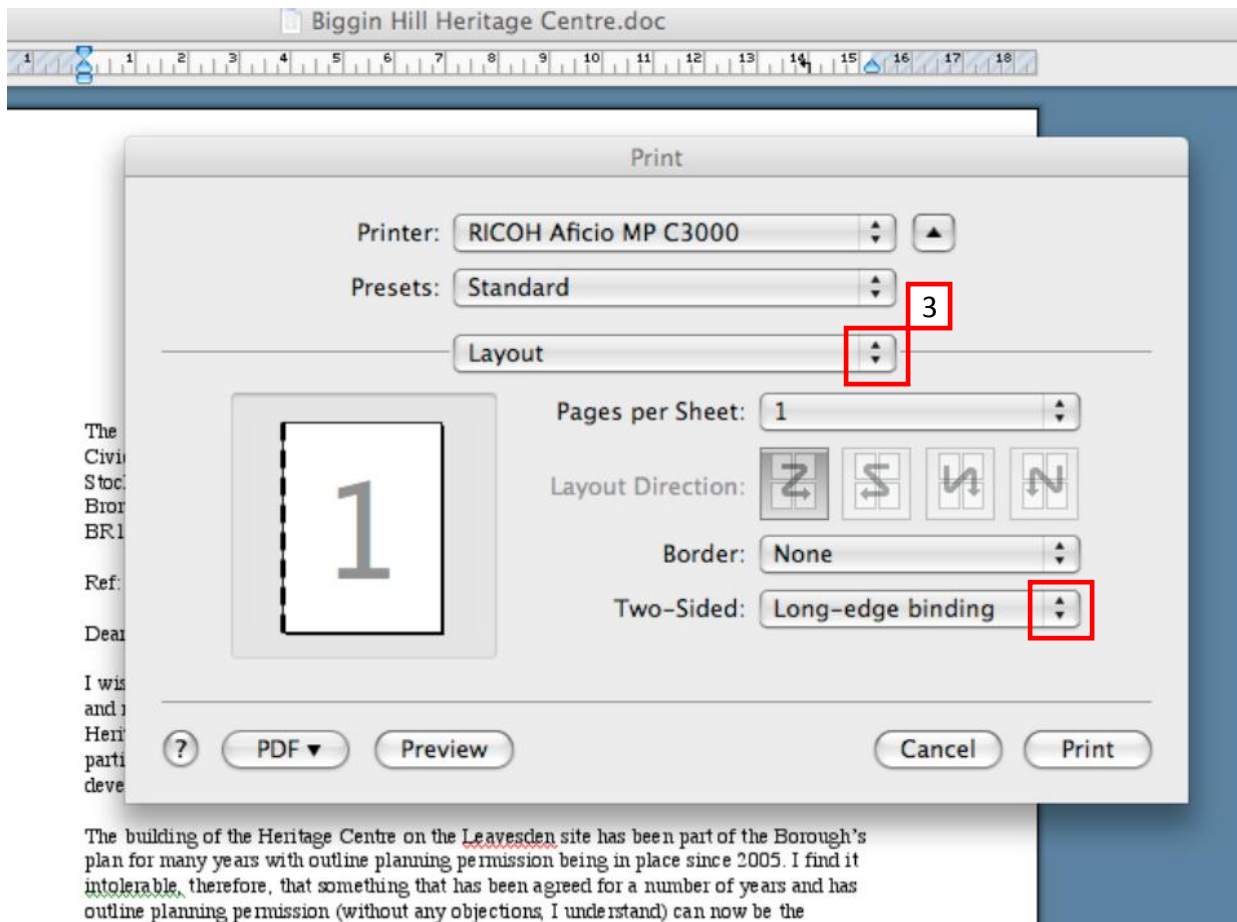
Biggin Hill Heritage Centre.doc

1 1 2 3 4 5 6 7 8 9 10 11 12 13 14 15 16 17 18

Print

Printer: RICOH Aficio MP C3000

Presets: Standard

3

Layout

1

Pages per Sheet: 1

Layout Direction:

Border: None

Two-Sided: Long-edge binding

? PDF ▾ Preview Cancel Print

The
Civi
Stoc
Bror
BR1

Ref:

Dear

I wis
and
Heri
parti
deve

The building of the Heritage Centre on the Leavesden site has been part of the Borough's plan for many years with outline planning permission being in place since 2005. I find it intolerable, therefore, that something that has been agreed for a number of years and has outline planning permission (without any objections, I understand) can now be the